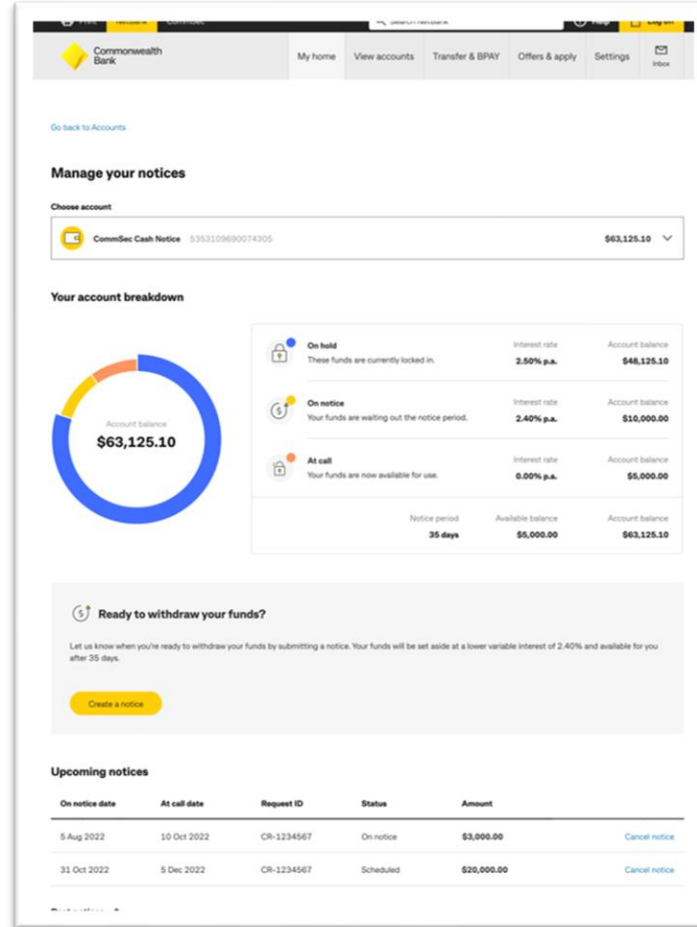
Help | Log on

Commonwealth Bank

My home | View accounts | Transfer & BPAY | Offers & apply | Settings | Inbox

Go back to Accounts

Manage your notices

Choose account

CommSec Cash Notice 5353109690074305 $63,125.10

Your account breakdown

Account balance
$63,125.10

On hold
These funds are currently locked in.
Interest rate 2.50% p.a.
Account balance $48,125.10

On notice
Your funds are waiting out the notice period.
Interest rate 2.40% p.a.
Account balance $10,000.00

At call
Your funds are now available for use.
Interest rate 0.00% p.a.
Account balance $5,000.00

Notice period 35 days
Available balance $5,000.00
Account balance $63,125.10

Ready to withdraw your funds?

Let us know when you're ready to withdraw your funds by submitting a notice. Your funds will be set aside at a lower variable interest of 2.40% and available for you after 35 days.

Create a notice

Upcoming notices

| On notice date | At call date | Request ID | Status | Amount | |
|---|---|---|---|---|---|
| 5 Aug 2022 | 10 Oct 2022 | CR-1234567 | On notice | $3,000.00 | Cancel notice |
| 31 Oct 2022 | 5 Dec 2022 | CR-1234567 | Scheduled | $20,000.00 | Cancel notice |

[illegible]